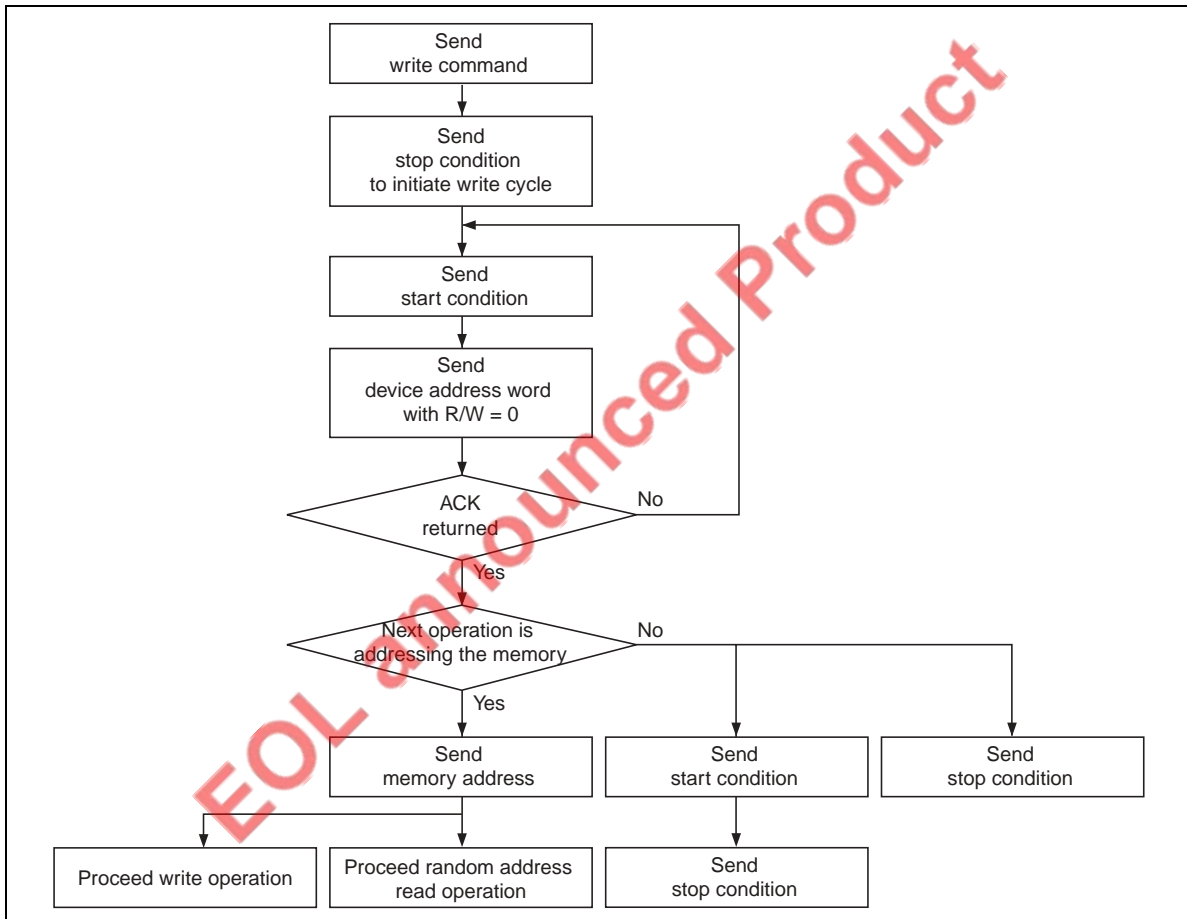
Send
write command

Send
stop condition
to initiate write cycle

Send
start condition

Send
device address word
with R/W = 0

ACK
returned

No

Yes

Next operation is
addressing the memory

No

Yes

Send
memory address

Send
start condition

Send
stop condition

Proceed write operation

Proceed random address
read operation

Send
stop condition

EOL announced Product